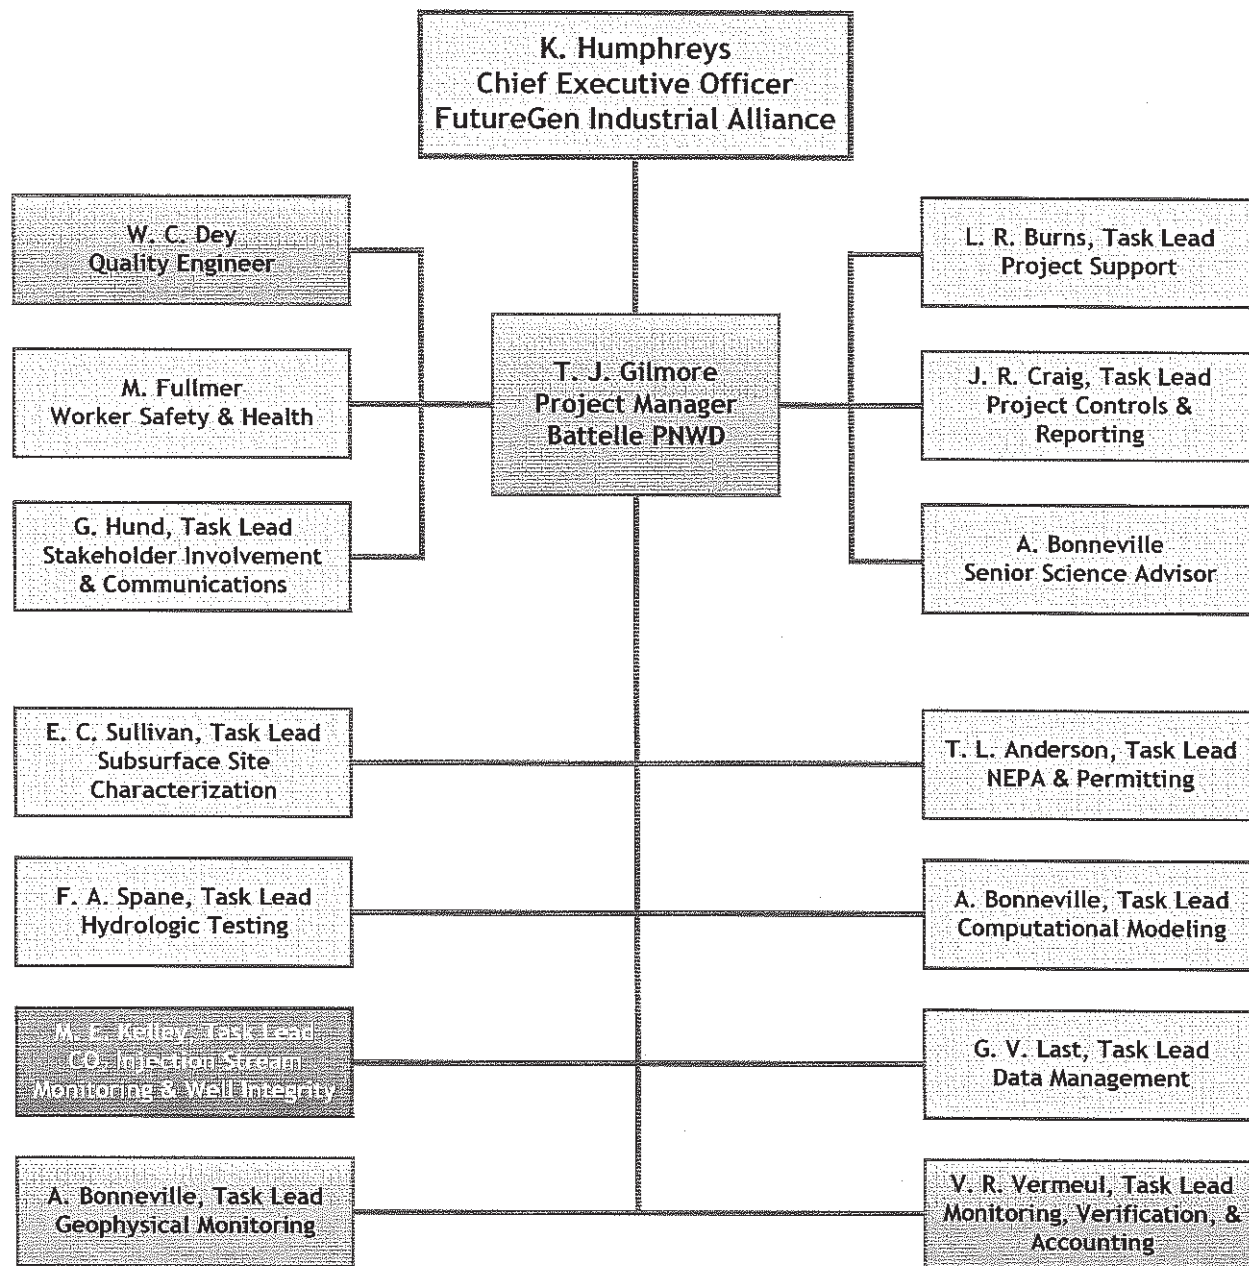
K. Humphreys
Chief Executive Officer
FutureGen Industrial Alliance

W. C. Dey
Quality Engineer

M. Fullmer
Worker Safety & Health

G. Hund, Task Lead
Stakeholder Involvement & Communications

T. J. Gilmore
Project Manager
Battelle PNWD

L. R. Burns, Task Lead
Project Support

J. R. Craig, Task Lead
Project Controls & Reporting

A. Bonneville
Senior Science Advisor

E. C. Sullivan, Task Lead
Subsurface Site Characterization

T. L. Anderson, Task Lead
NEPA & Permitting

F. A. Spane, Task Lead
Hydrologic Testing

A. Bonneville, Task Lead
Computational Modeling

M. E. Kelley, Task Lead
$CO_2$ Injection Stream Monitoring & Well Integrity

G. V. Last, Task Lead
Data Management

A. Bonneville, Task Lead
Geophysical Monitoring

V. R. Vermeul, Task Lead
Monitoring, Verification, & Accounting